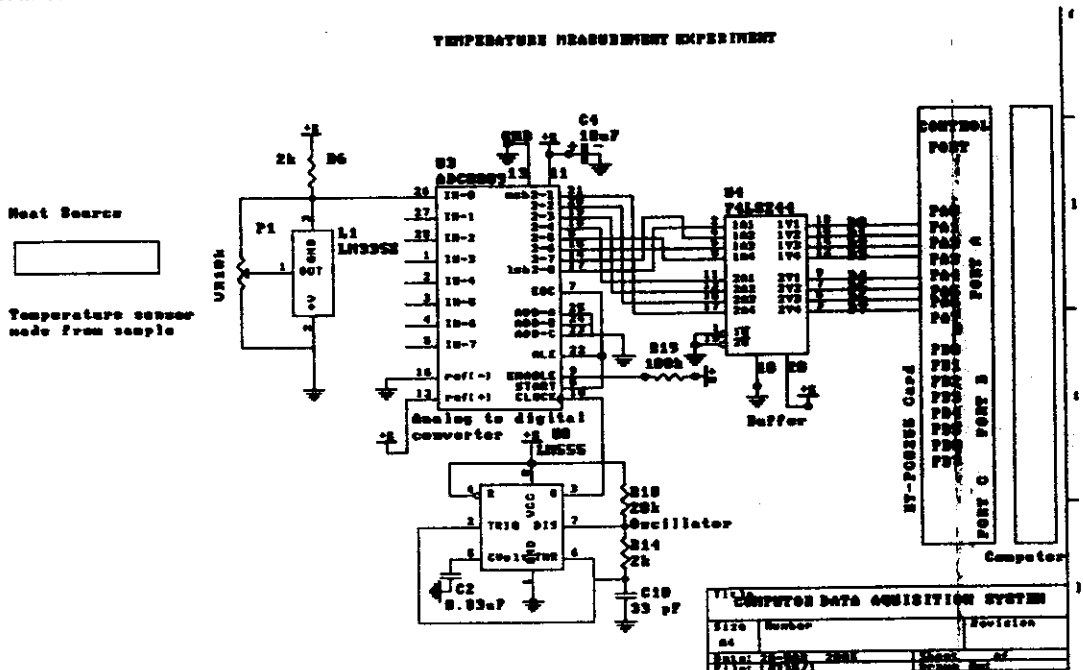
TEMPERATURE MEASUREMENT EXPERIMENT

Heat Source

Temperature sensor made from sample

+5
2k R6
VR10k
P1
L1 LM335Z
GND
OUT
V

U3 ADC0809
GND
+5
C4 10uF
13 11
26 IN-0
27 IN-1
28 IN-2
1 IN-3
2 IN-4
3 IN-5
4 IN-6
5 IN-7
16 ref(-)
12 ref(+)
msb2-1
2-2
2-3
2-4
2-5
2-6
2-7
lsb2-8
SOC
ADD-A
ADD-B
ADD-C
ALE
ENABLE
START
CLOCK
Analog to digital converter
+5

U4 74LS244
1A1 1Y1
1A2 1Y2
1A3 1Y3
1A4 1Y4
2A1 2Y1
2A2 2Y2
2A3 2Y3
2A4 2Y4
1G
2G
10 20
R15 100k
+5
Buffer

+5 U8 LM555
TRIG DIS
CONT THR
VCC
GND
R13 20k
Oscillator
R14 2k
C2 0.03uF
C10 33 pF

CONTROL PORT
PA0 PA1 PA2 PA3 PA4 PA5 PA6 PA7
PORT A
PB0 PB1 PB2 PB3 PB4 PB5 PB6 PB7
PORT B
PORT C
HY-PC055 Card
Computer

Title COMPUTER DATA AQUISITION SYSTEM
Size A4
Number
Revision
Date: 20-MAR-2005
Sheet of
File: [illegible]
Drawn By: